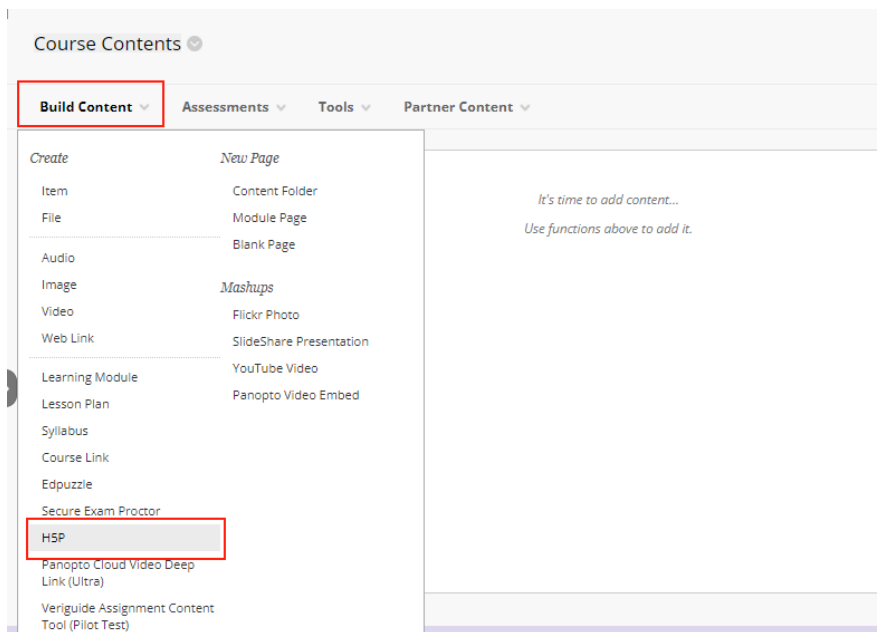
Course Contents

Build Content Assessments Tools Partner Content

Create
Item
File
Audio
Image
Video
Web Link
Learning Module
Lesson Plan
Syllabus
Course Link
Edpuzzle
Secure Exam Proctor
H5P
Panopto Cloud Video Deep Link (Ultra)
Veriguide Assignment Content Tool (Pilot Test)

New Page
Content Folder
Module Page
Blank Page

Mashups
Flickr Photo
SlideShare Presentation
YouTube Video
Panopto Video Embed

It's time to add content...
Use functions above to add it.